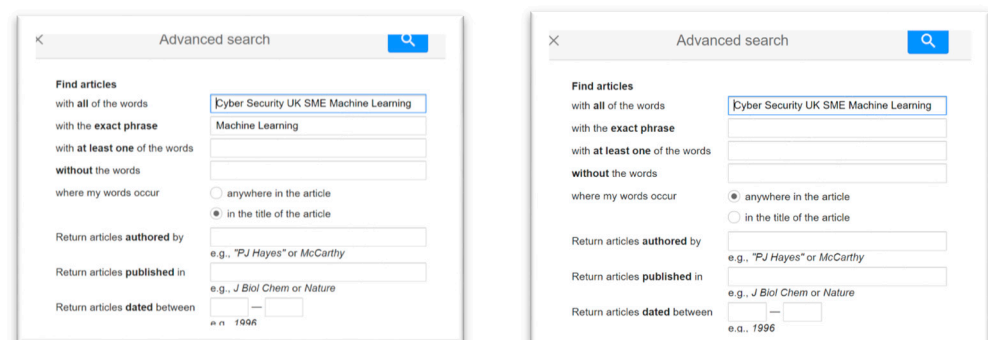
×

Advanced search

Find articles
with **all** of the words Cyber Security UK SME Machine Learning
with the **exact phrase** Machine Learning
with **at least one** of the words
**without** the words
where my words occur
anywhere in the article
in the title of the article

Return articles **authored** by
e.g., *"PJ Hayes"* or *McCarthy*

Return articles **published** in
e.g., *J Biol Chem* or *Nature*

Return articles **dated** between —
e.g., *1996*

×

Advanced search

Find articles
with **all** of the words Cyber Security UK SME Machine Learning
with the **exact phrase**
with **at least one** of the words
**without** the words
where my words occur
anywhere in the article
in the title of the article

Return articles **authored** by
e.g., *"PJ Hayes"* or *McCarthy*

Return articles **published** in
e.g., *J Biol Chem* or *Nature*

Return articles **dated** between —
e.g., *1996*